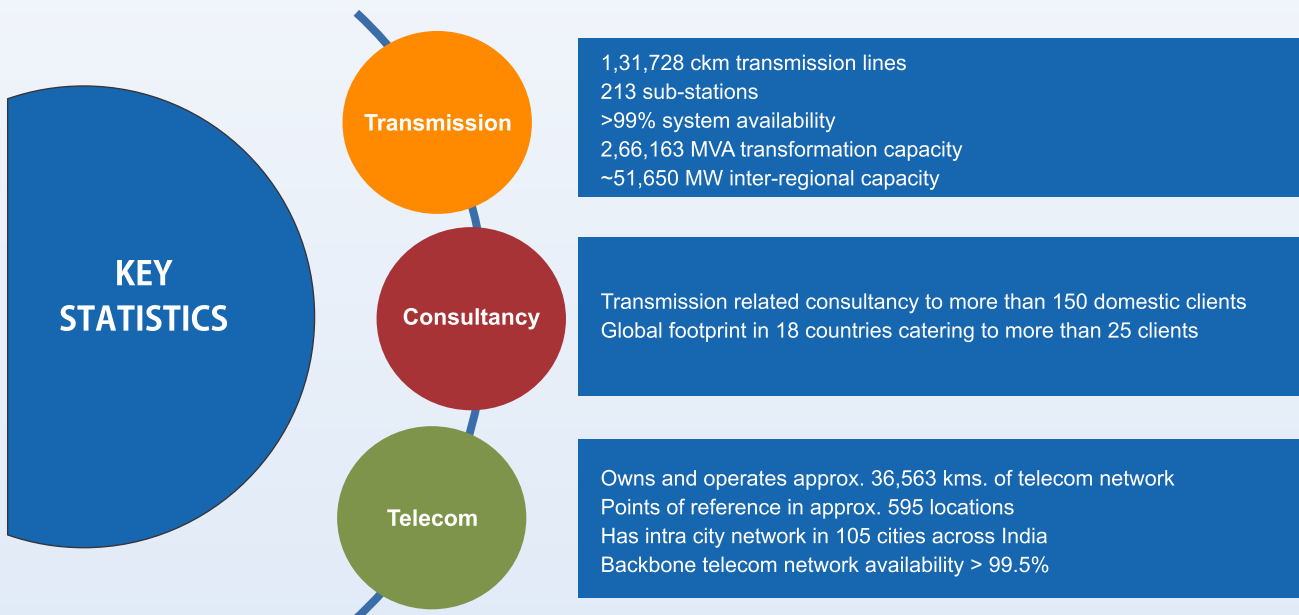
KEY STATISTICS

Transmission

1,31,728 ckm transmission lines
213 sub-stations
>99% system availability
2,66,163 MVA transformation capacity
~51,650 MW inter-regional capacity

Consultancy

Transmission related consultancy to more than 150 domestic clients
Global footprint in 18 countries catering to more than 25 clients

Telecom

Owns and operates approx. 36,563 kms. of telecom network
Points of reference in approx. 595 locations
Has intra city network in 105 cities across India
Backbone telecom network availability > 99.5%